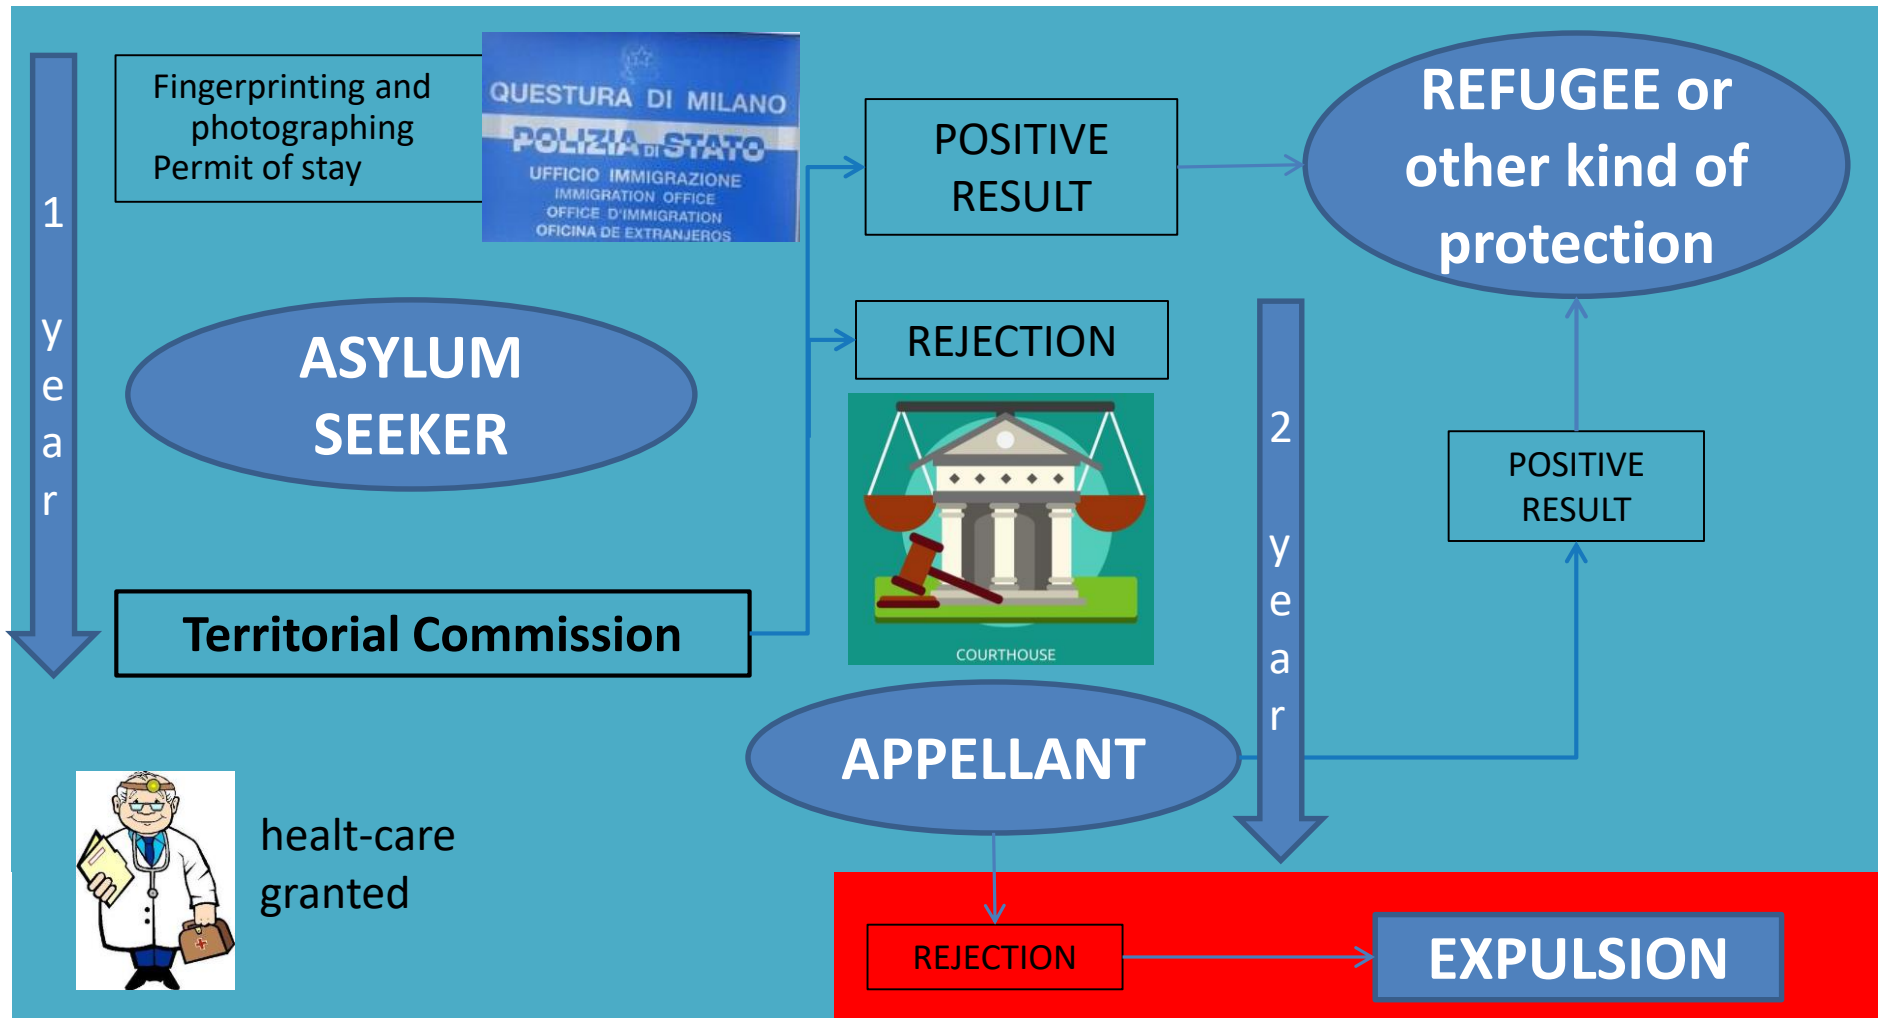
1 year

Fingerprinting and photographing
Permit of stay

QUESTURA DI MILANO
POLIZIA DI STATO
UFFICIO IMMIGRAZIONE
IMMIGRATION OFFICE
OFFICE D'IMMIGRATION
OFICINA DE EXTRANJEROS

POSITIVE RESULT

REFUGEE or other kind of protection

ASYLUM SEEKER

REJECTION

COURTHOUSE

2 year

POSITIVE RESULT

Territorial Commission

APPELLANT

healt-care granted

REJECTION

EXPULSION